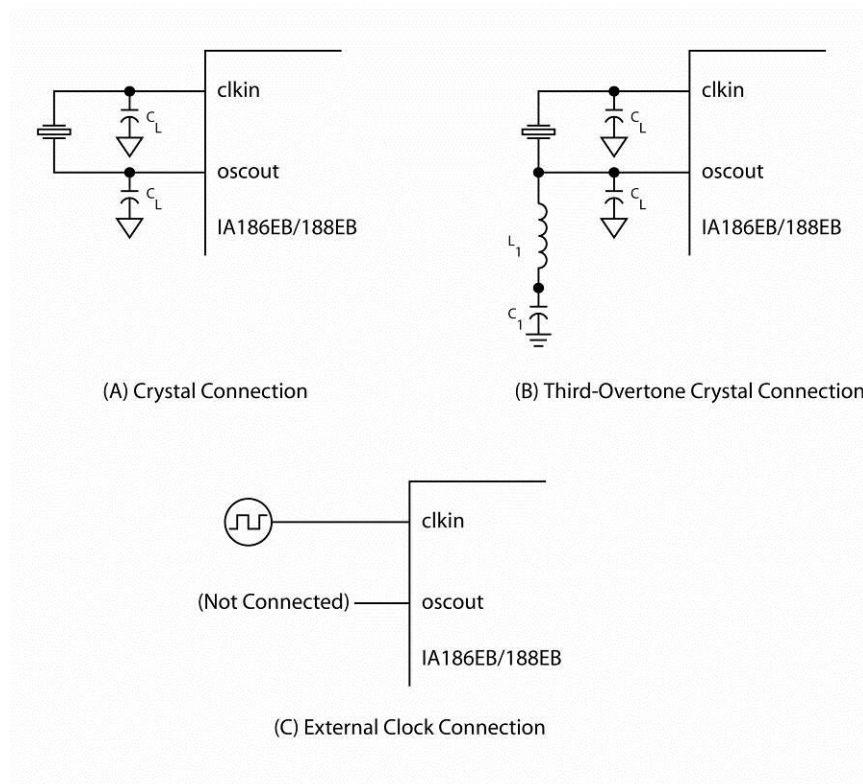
$C_L$
clkin
$C_L$
oscout
IA186EB/188EB

(A) Crystal Connection

$C_L$
clkin
$C_L$
oscout
IA186EB/188EB
$L_1$
$C_1$

(B) Third-Overtone Crystal Connection

clkin
(Not Connected)
oscout
IA186EB/188EB

(C) External Clock Connection